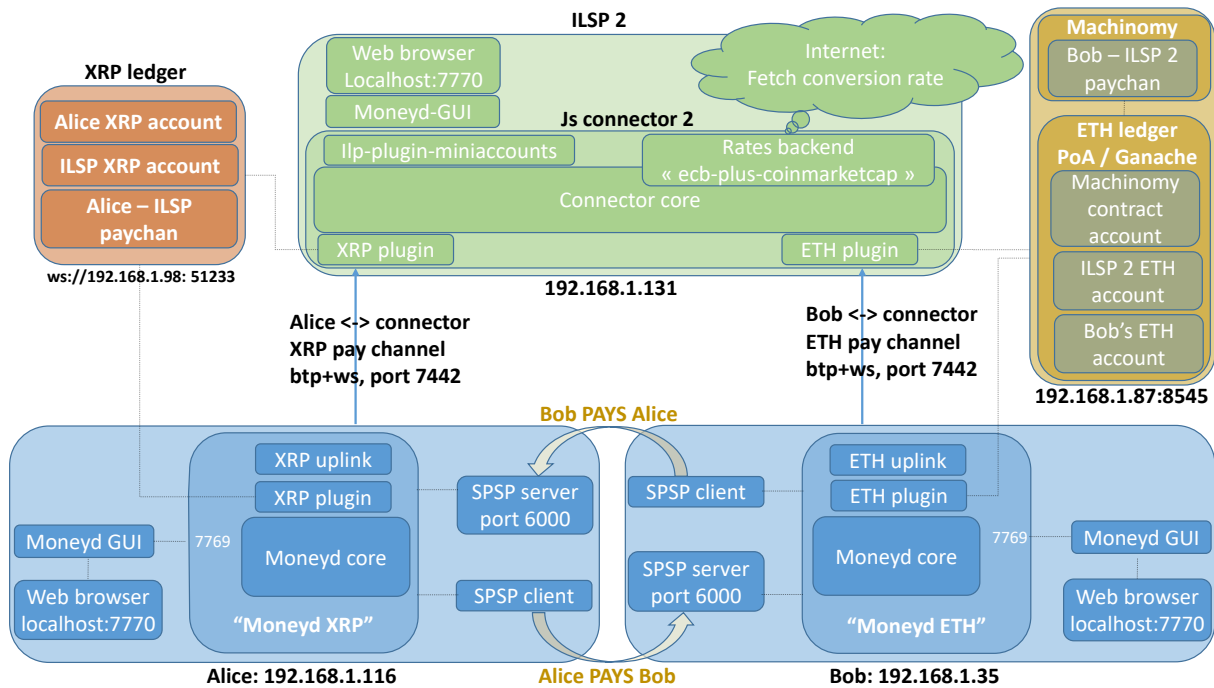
ILSP 2

Web browser
Localhost:7770

Moneyd-GUI

Internet:
Fetch conversion rate

Js connector 2

Ilp-plugin-miniaccounts

Rates backend
« ecb-plus-coinmarketcap »

Connector core

XRP plugin

ETH plugin

192.168.1.131

XRP ledger

Alice XRP account

ILSP XRP account

Alice – ILSP paychan

ws://192.168.1.98: 51233

Machinomy

Bob – ILSP 2 paychan

ETH ledger
PoA / Ganache

Machinomy contract account

ILSP 2 ETH account

Bob's ETH account

192.168.1.87:8545

Alice <-> connector
XRP pay channel
btp+ws, port 7442

Bob <-> connector
ETH pay channel
btp+ws, port 7442

Bob PAYS Alice

XRP uplink

XRP plugin

SPSP server
port 6000

Moneyd GUI

7769

Moneyd core

Web browser
localhost:7770

SPSP client

"Moneyd XRP"

SPSP client

SPSP server
port 6000

ETH uplink

ETH plugin

Moneyd core

7769

Moneyd GUI

Web browser
localhost:7770

"Moneyd ETH"

Alice: 192.168.1.116

Alice PAYS Bob

Bob: 192.168.1.35